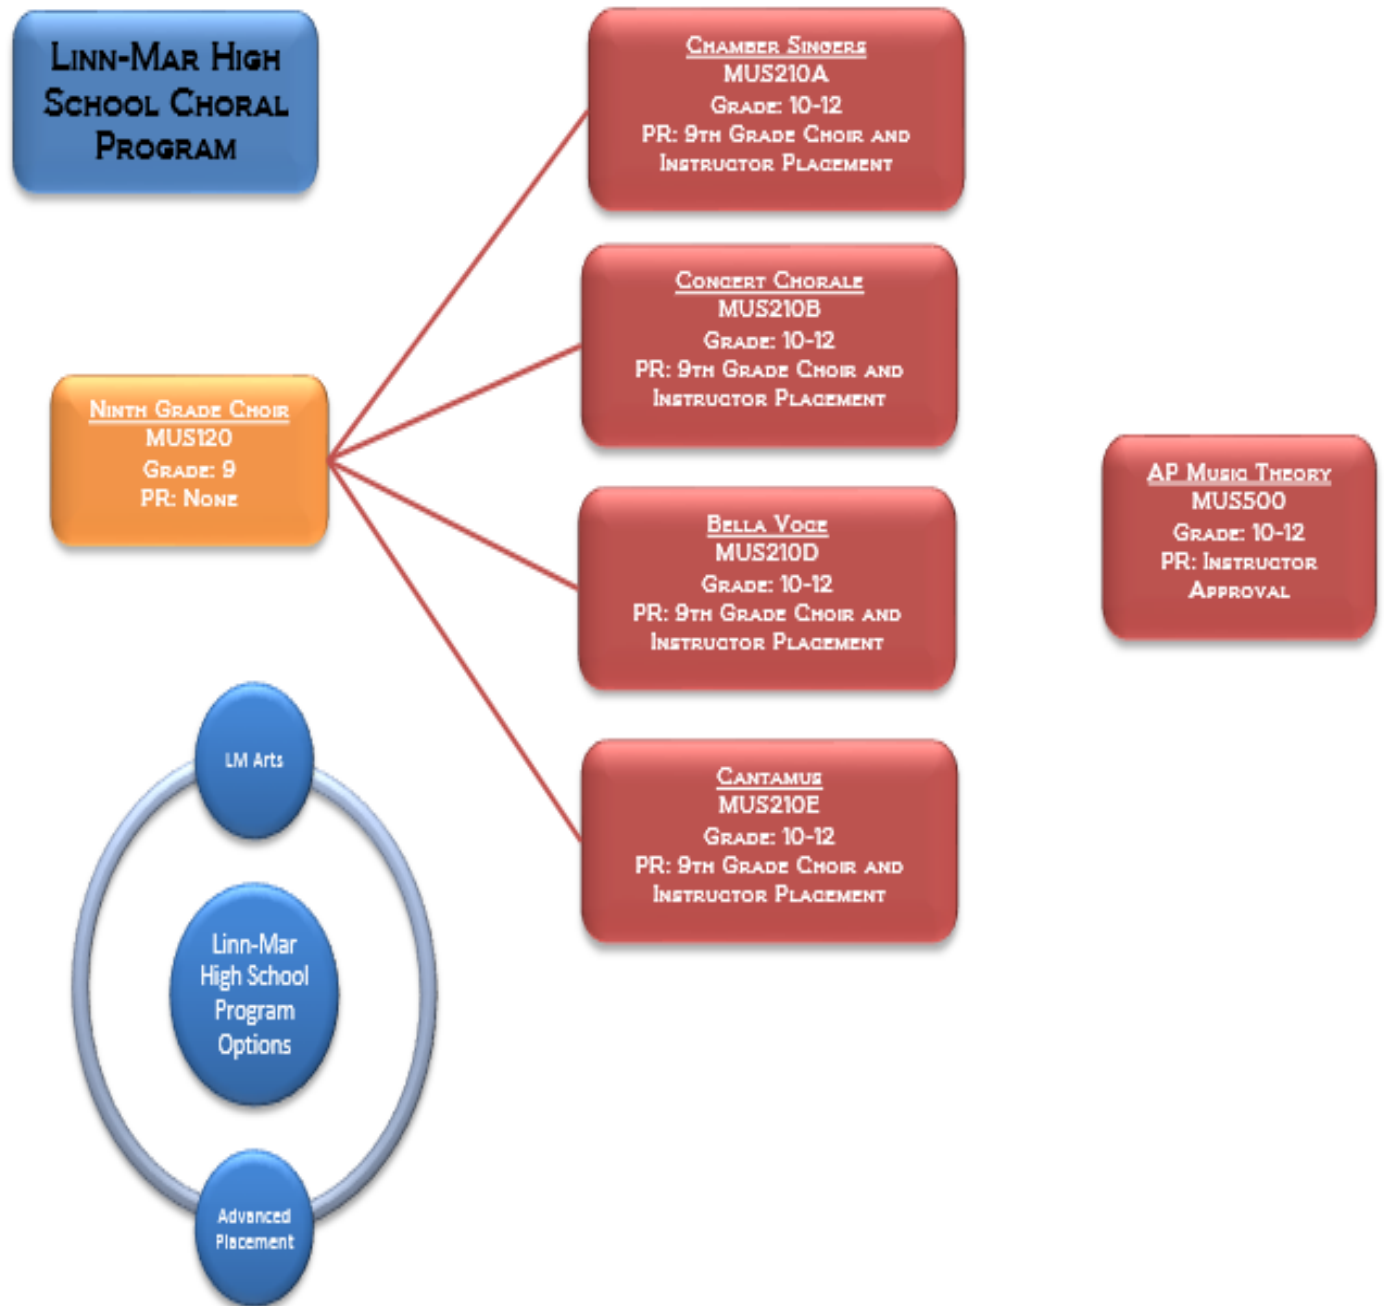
Linn-Mar High School Choral Program

Chamber Singers
MUS210A
Grade: 10-12
PR: 9th Grade Choir and Instructor Placement

Concert Chorale
MUS210B
Grade: 10-12
PR: 9th Grade Choir and Instructor Placement

Ninth Grade Choir
MUS120
Grade: 9
PR: None

AP Music Theory
MUS500
Grade: 10-12
PR: Instructor Approval

Bella Voce
MUS210D
Grade: 10-12
PR: 9th Grade Choir and Instructor Placement

Cantamus
MUS210E
Grade: 10-12
PR: 9th Grade Choir and Instructor Placement

LM Arts

Linn-Mar High School Program Options

Advanced Placement